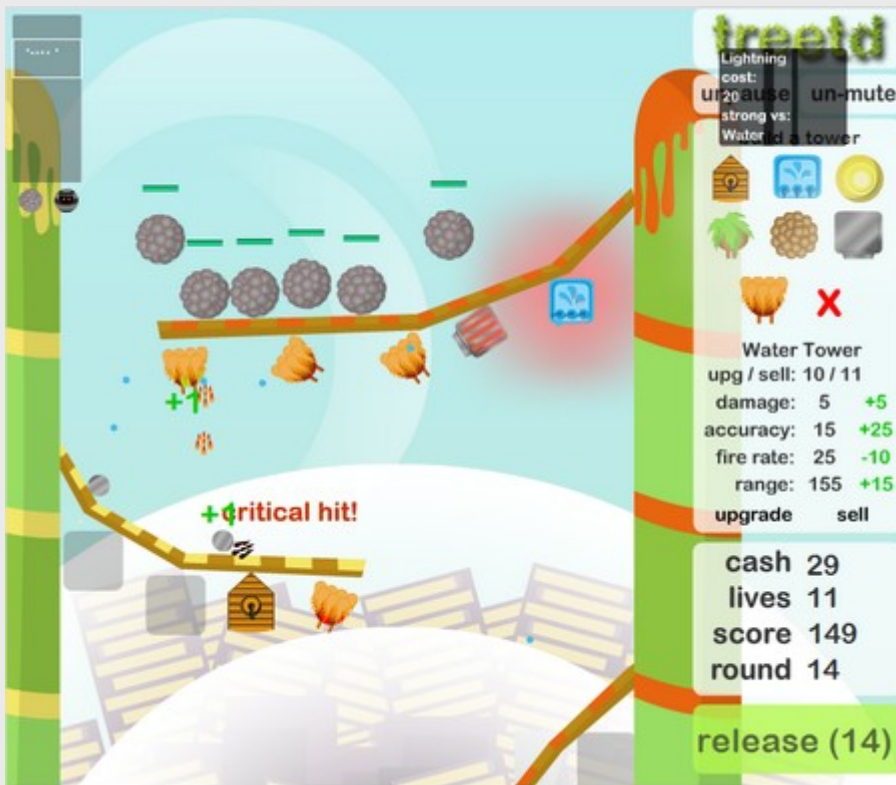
treetd

Lightning
cost:
20
strong vs:
Water

un-pause un-mute
build a tower

X

Water Tower
upg / sell: 10 / 11
damage: 5 +5
accuracy: 15 +25
fire rate: 25 -10
range: 155 +15
upgrade sell

cash 29
lives 11
score 149
round 14

release (14)

+1

+1 critical hit!